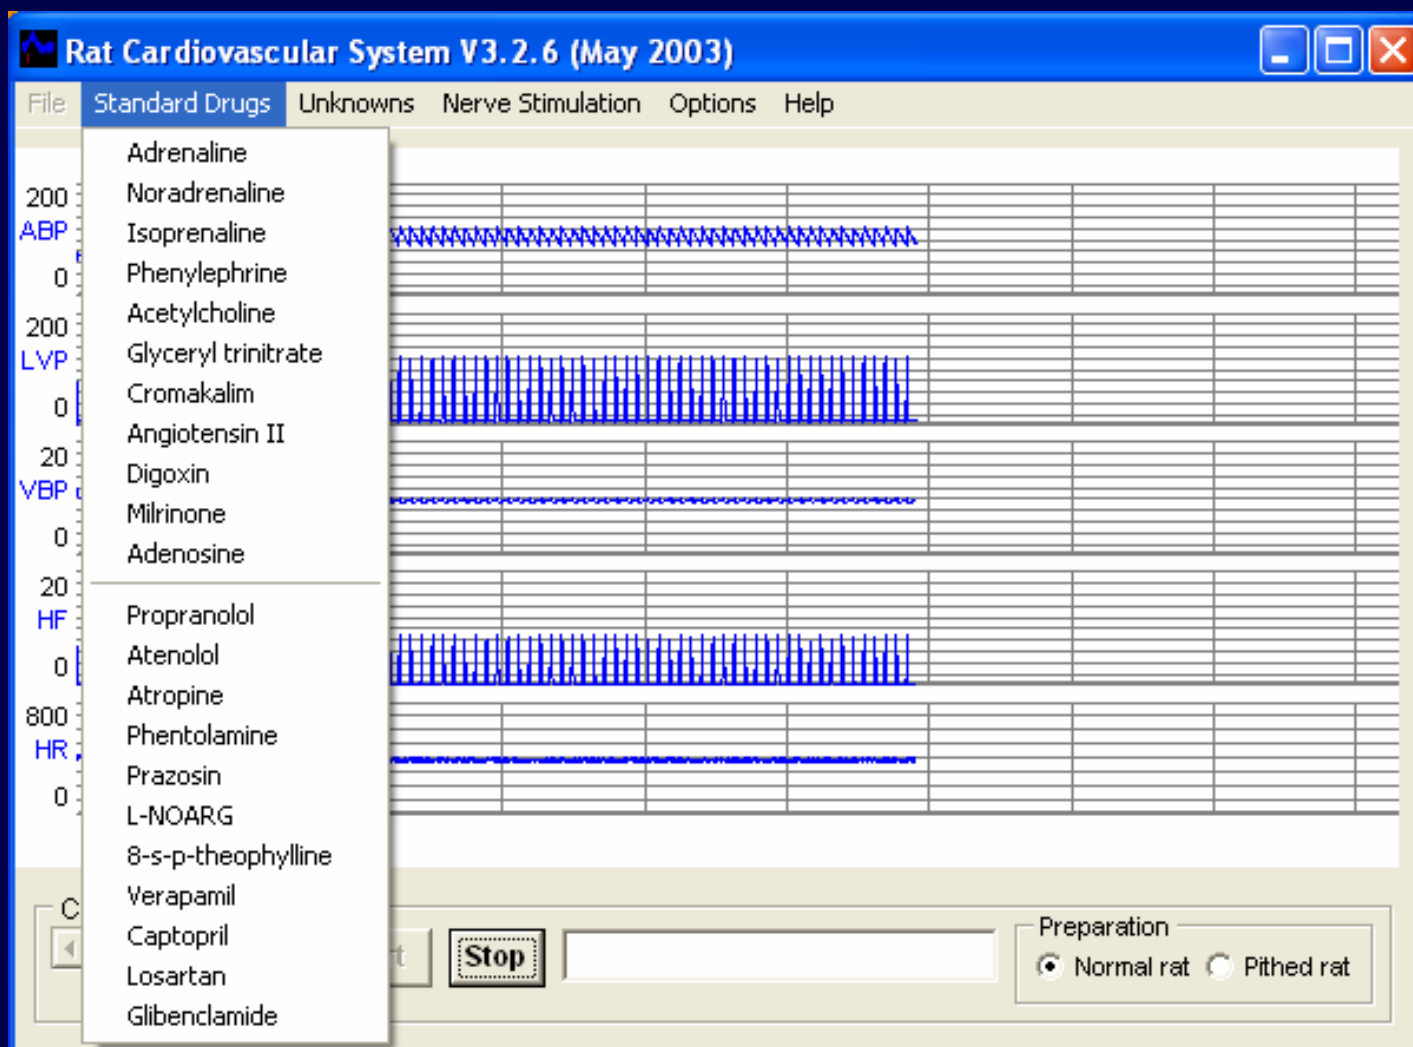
Rat Cardiovascular System V3.2.6 (May 2003)

File Standard Drugs Unknowns Nerve Stimulation Options Help

200
ABP
0
200
LVP
0
20
VBP
0
20
HF
0
800
HR
0

Adrenaline
Noradrenaline
Isoprenaline
Phenylephrine
Acetylcholine
Glyceryl trinitrate
Cromakalim
Angiotensin II
Digoxin
Milrinone
Adenosine

Propranolol
Atenolol
Atropine
Phentolamine
Prazosin
L-NOARG
8-s-p-theophylline
Verapamil
Captopril
Losartan
Glibenclamide

C

Stop

Preparation
Normal rat Pithed rat